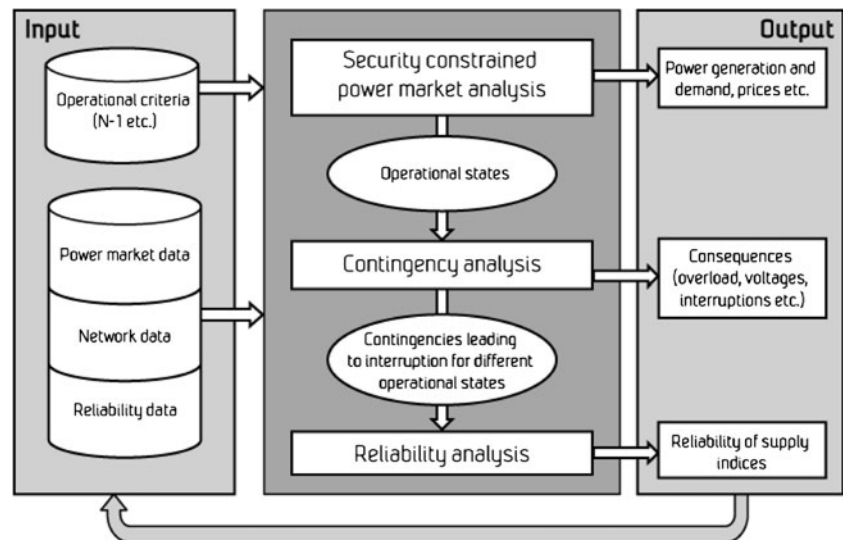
Input

Operational criteria (N-1 etc.)

Power market data

Network data

Reliability data

Security constrained power market analysis

Operational states

Contingency analysis

Contingencies leading to interruption for different operational states

Reliability analysis

Output

Power generation and demand, prices etc.

Consequences (overload, voltages, interruptions etc.)

Reliability of supply indices